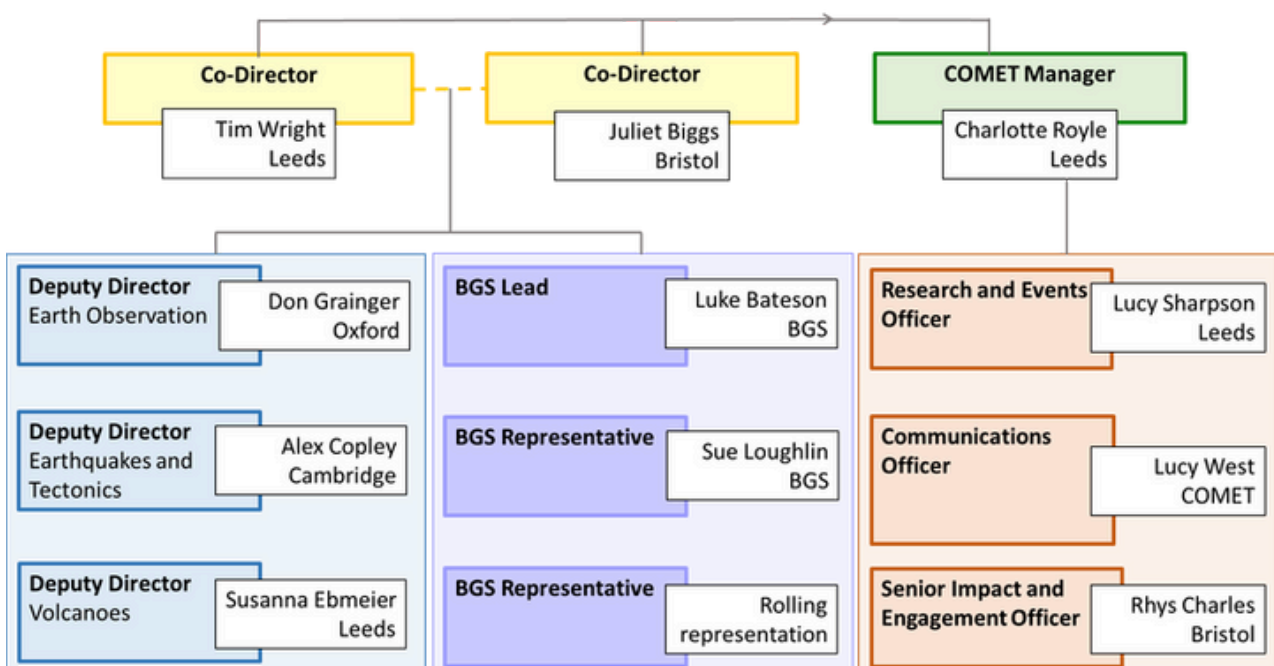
Co-Director
Tim Wright
Leeds

Co-Director
Juliet Biggs
Bristol

COMET Manager
Charlotte Royle
Leeds

Deputy Director
Earth Observation
Don Grainger
Oxford

Deputy Director
Earthquakes and Tectonics
Alex Copley
Cambridge

Deputy Director
Volcanoes
Susanna Ebmeier
Leeds

BGS Lead
Luke Bateson
BGS

BGS Representative
Sue Loughlin
BGS

BGS Representative
Rolling representation

Research and Events Officer
Lucy Sharpson
Leeds

Communications Officer
Lucy West
COMET

Senior Impact and Engagement Officer
Rhys Charles
Bristol